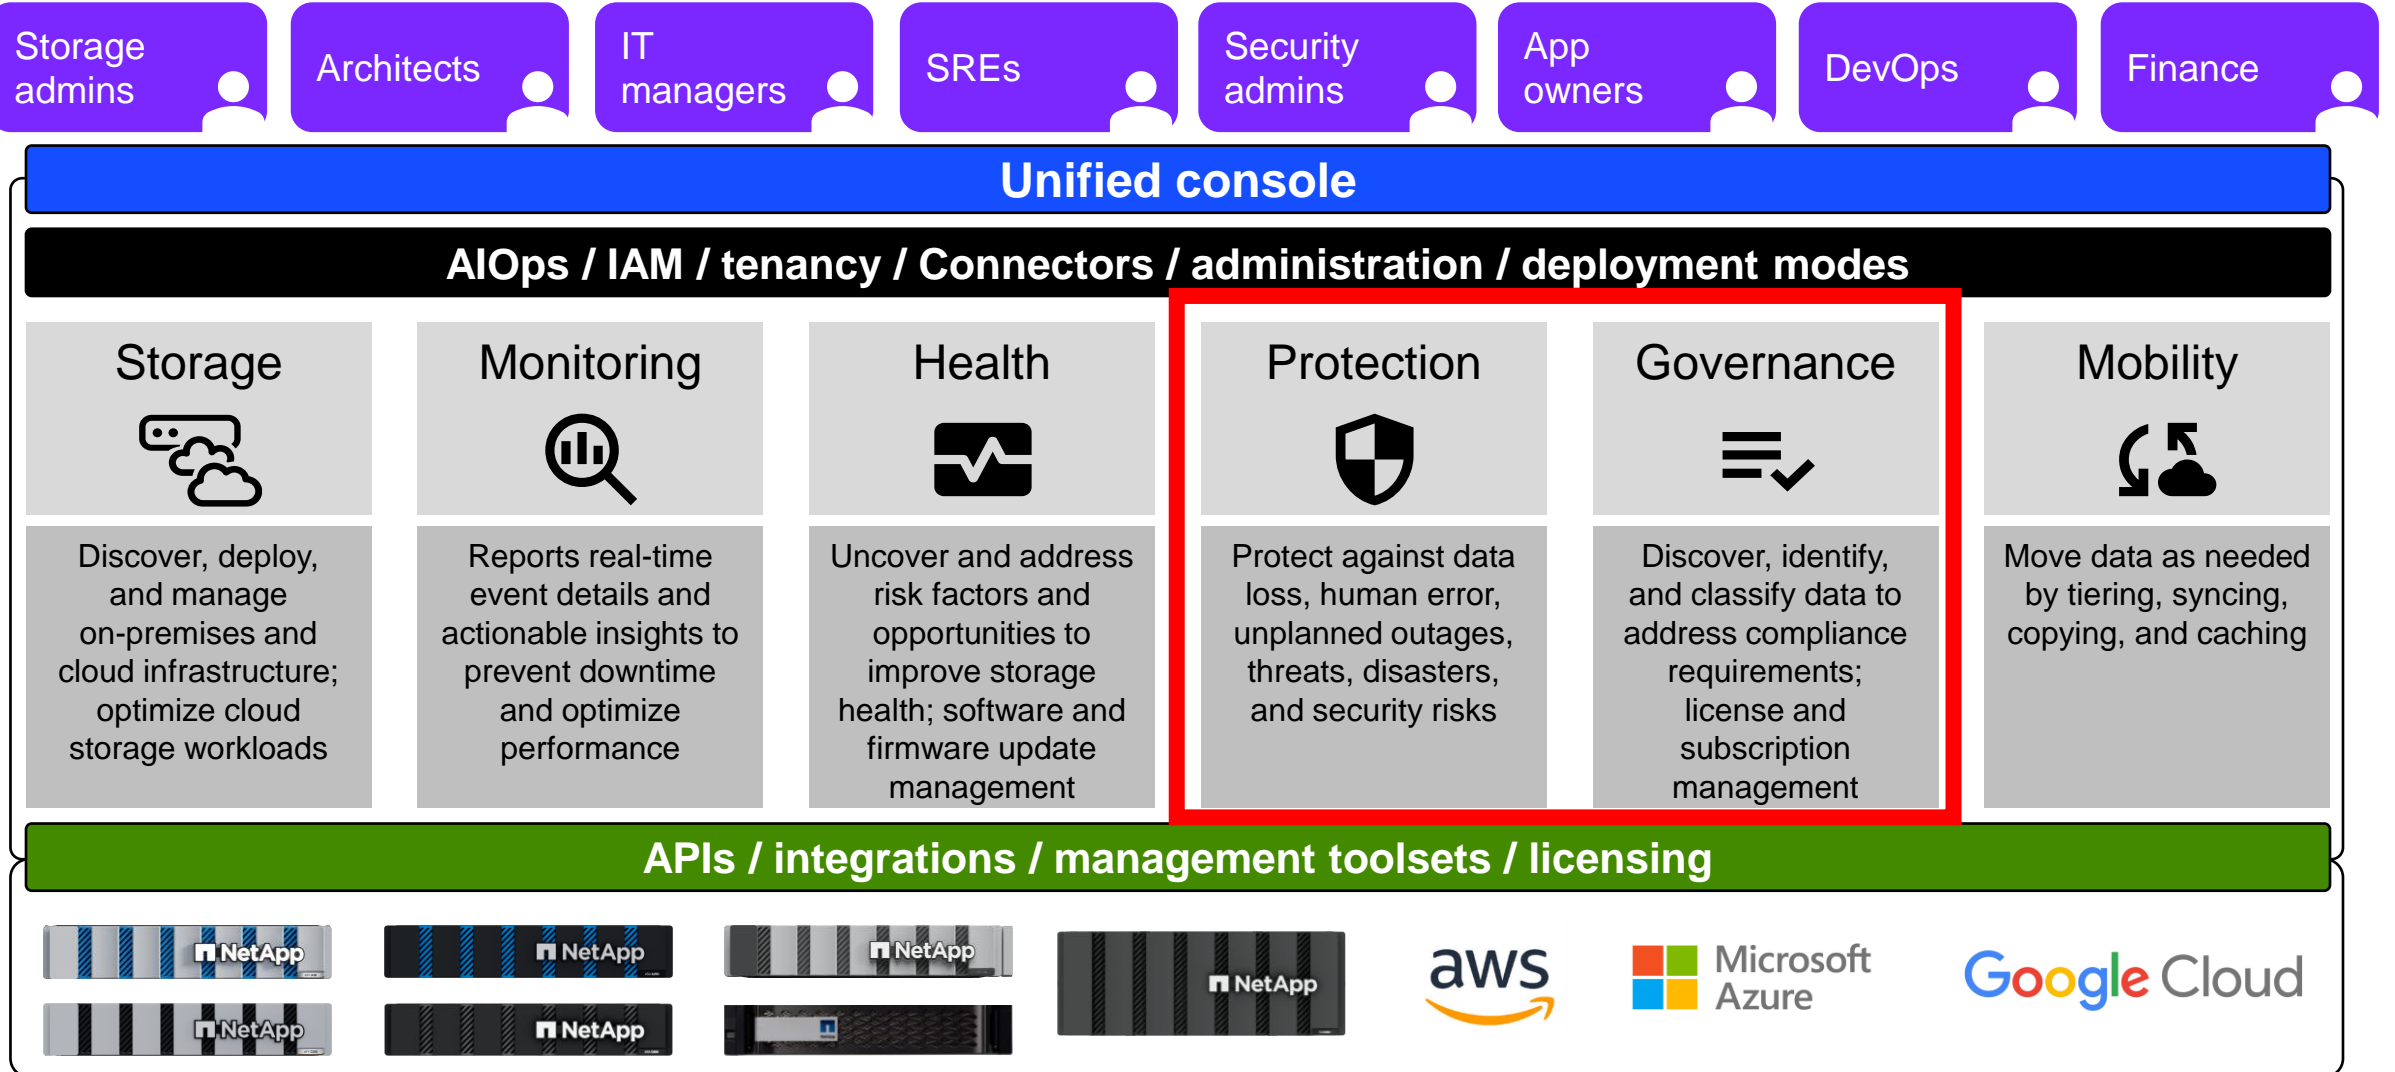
Storage admins

Architects

IT managers

SREs

Security admins

App owners

DevOps

Finance

Unified console

AIOps / IAM / tenancy / Connectors / administration / deployment modes

Storage

Discover, deploy, and manage on-premises and cloud infrastructure; optimize cloud storage workloads

Monitoring

Reports real-time event details and actionable insights to prevent downtime and optimize performance

Health

Uncover and address risk factors and opportunities to improve storage health; software and firmware update management

Protection

Protect against data loss, human error, unplanned outages, threats, disasters, and security risks

Governance

Discover, identify, and classify data to address compliance requirements; license and subscription management

Mobility

Move data as needed by tiering, syncing, copying, and caching

APIs / integrations / management toolsets / licensing

NetApp

NetApp

NetApp

NetApp

NetApp

NetApp

NetApp

aws

Microsoft Azure

Google Cloud